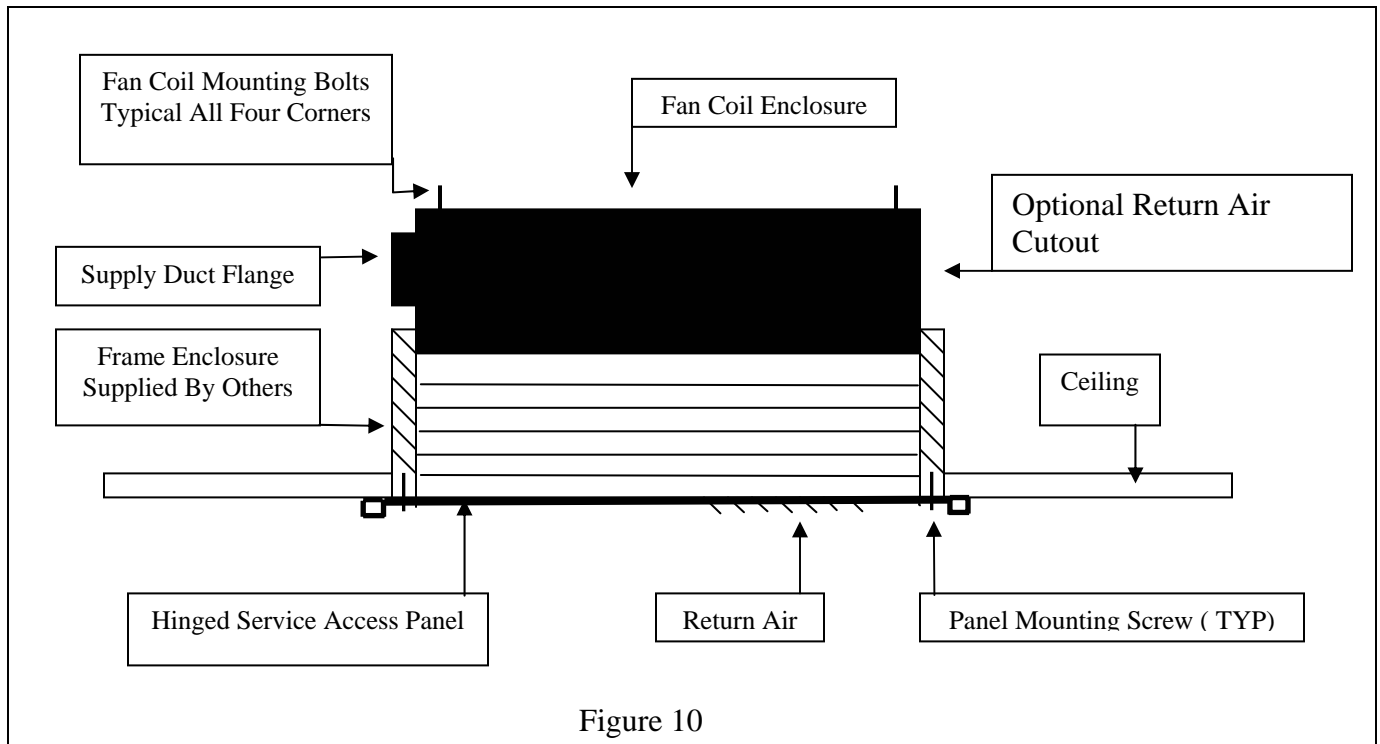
Fan Coil Mounting Bolts Typical All Four Corners

Fan Coil Enclosure

Optional Return Air Cutout

Supply Duct Flange

Frame Enclosure Supplied By Others

Ceiling

Hinged Service Access Panel

Return Air

Panel Mounting Screw ( TYP)

Figure 10